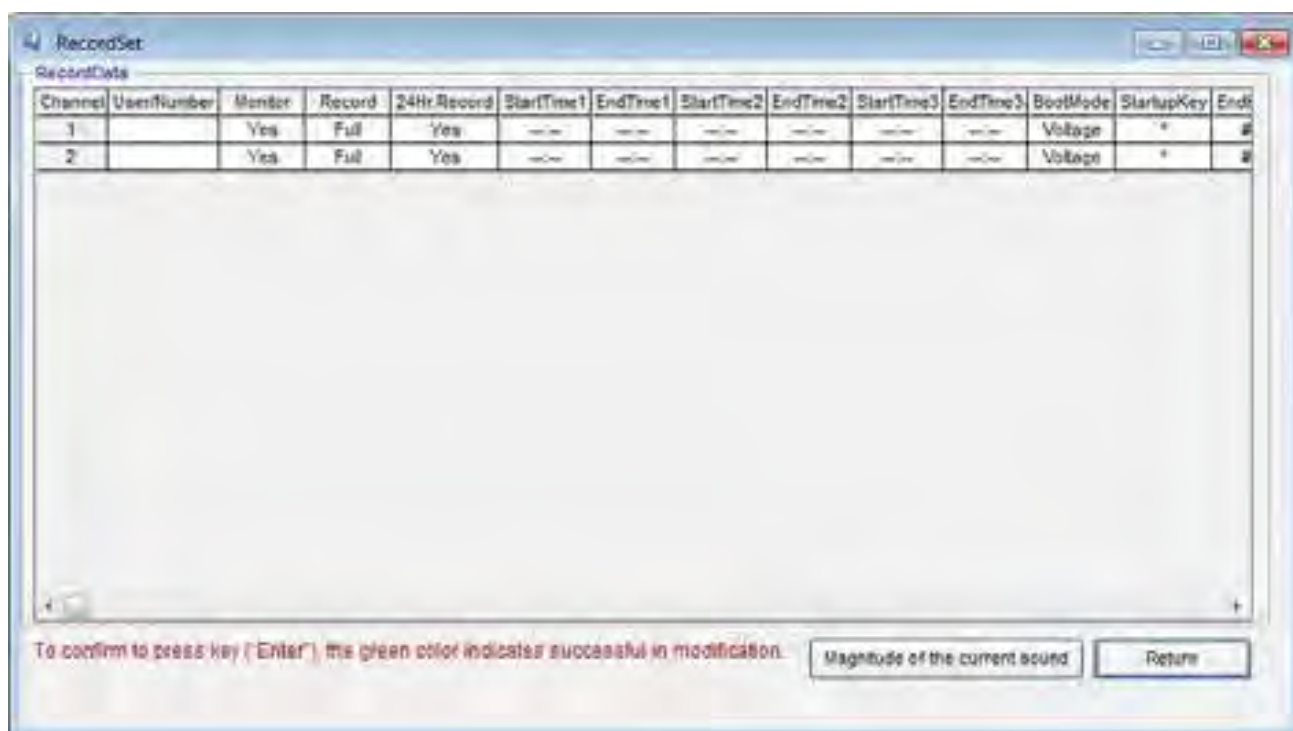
RecordSet

RecordData

| Channel | UserNumber | Monitor | Record | 24Hr.Record | StartTime1 | EndTime1 | StartTime2 | EndTime2 | StartTime3 | EndTime3 | BootMode | StartupKey | End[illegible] |
|---|---|---|---|---|---|---|---|---|---|---|---|---|---|
| 1 | | Yes | Full | Yes | --:-- | --:-- | --:-- | --:-- | --:-- | --:-- | Voltage | * | # |
| 2 | | Yes | Full | Yes | --:-- | --:-- | --:-- | --:-- | --:-- | --:-- | Voltage | * | # |

To confirm to press key ("Enter"), the green color indicates successful in modification.

Magnitude of the current sound

Return